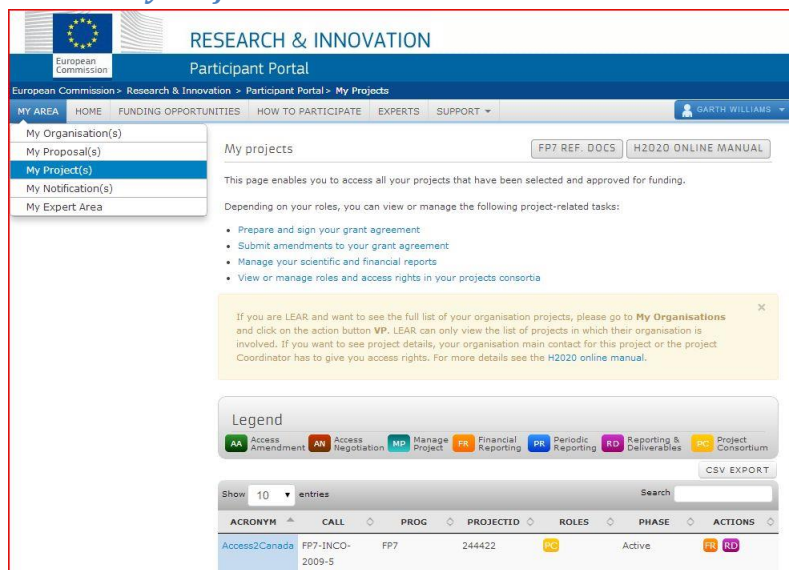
European Commission

RESEARCH & INNOVATION

Participant Portal

European Commission > Research & Innovation > Participant Portal > My Projects

MY AREA | HOME | FUNDING OPPORTUNITIES | HOW TO PARTICIPATE | EXPERTS | SUPPORT ▾ | GARTH WILLIAMS ▾

My Organisation(s)
My Proposal(s)
My Project(s)
My Notification(s)
My Expert Area

My projects

FP7 REF. DOCS | H2020 ONLINE MANUAL

This page enables you to access all your projects that have been selected and approved for funding.

Depending on your roles, you can view or manage the following project-related tasks:

- Prepare and sign your grant agreement
- Submit amendments to your grant agreement
- Manage your scientific and financial reports
- View or manage roles and access rights in your projects consortia

If you are LEAR and want to see the full list of your organisation projects, please go to **My Organisations** and click on the action button **VP**. LEAR can only view the list of projects in which their organisation is involved. If you want to see project details, your organisation main contact for this project or the project Coordinator has to give you access rights. For more details see the H2020 online manual.

×

Legend

AA Access Amendment | AN Access Negotiation | MP Manage Project | FR Financial Reporting | PR Periodic Reporting | RD Reporting & Deliverables | PC Project Consortium

CSV EXPORT

Show 10 ▾ entries

Search

| ACRONYM | CALL | PROG | PROJECTID | ROLES | PHASE | ACTIONS |
|---|---|---|---|---|---|---|
| Access2Canada | FP7-INCO-2009-5 | FP7 | 244422 | PC | Active | FR RD |